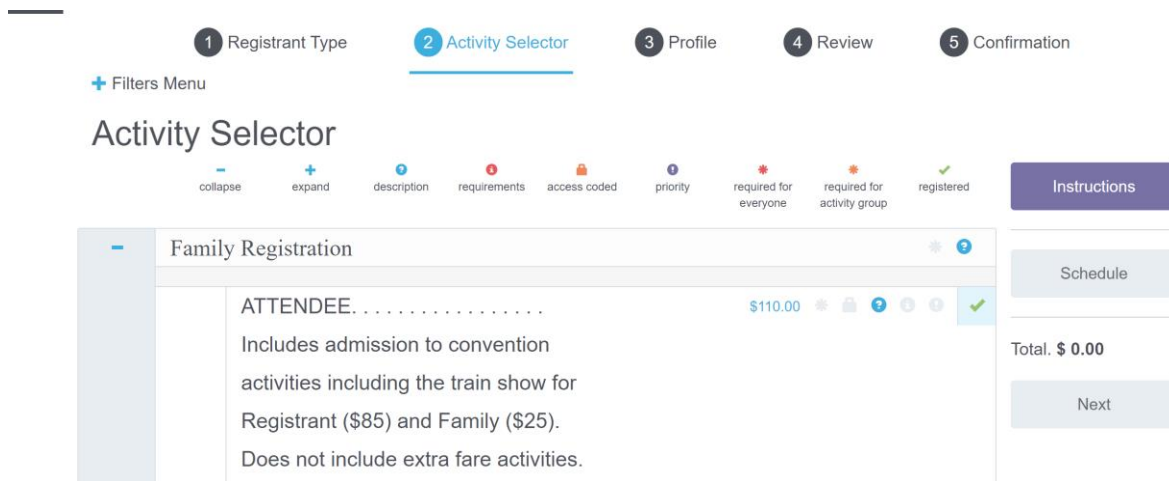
1 Registrant Type 2 Activity Selector 3 Profile 4 Review 5 Confirmation

+ Filters Menu

Activity Selector

collapse expand description requirements access coded priority required for everyone required for activity group registered

Instructions

Family Registration

Schedule

ATTENDEE. . . . . . . . . . . . . . . . . .
$110.00

Includes admission to convention activities including the train show for Registrant ($85) and Family ($25). Does not include extra fare activities.

Total. $ 0.00

Next